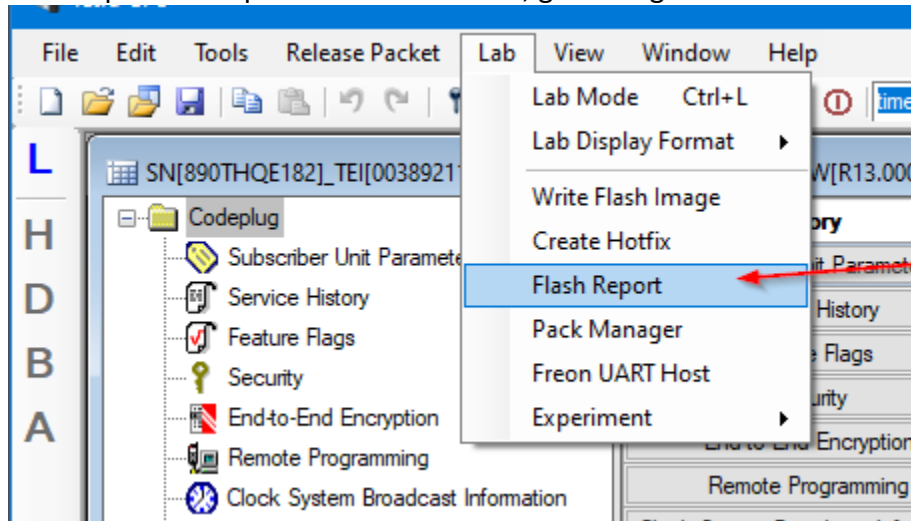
File Edit Tools Release Packet Lab View Window Help

time

L
H
D
B
A

SN[890THQE182]_TEI[00389211 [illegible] W[R13.000

Codeplug
Subscriber Unit Paramete
Service History
Feature Flags
Security
End-to-End Encryption
Remote Programming
Clock System Broadcast Information

Lab Mode Ctrl+L
Lab Display Format
Write Flash Image
Create Hotfix
Flash Report
Pack Manager
Freon UART Host
Experiment

ory
it Paramet
History
e Flags
urity
End-to-End Encryption
Remote Programming